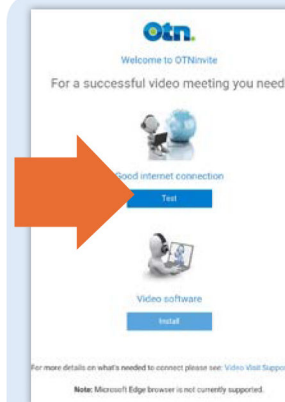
Otn.

Welcome to OTNinvite

For a successful video meeting you need

Good internet connection

Test

Video software

Install

For more details on what's needed to connect please see: Video Visit Suppo

Note: Microsoft Edge browser is not currently supported.